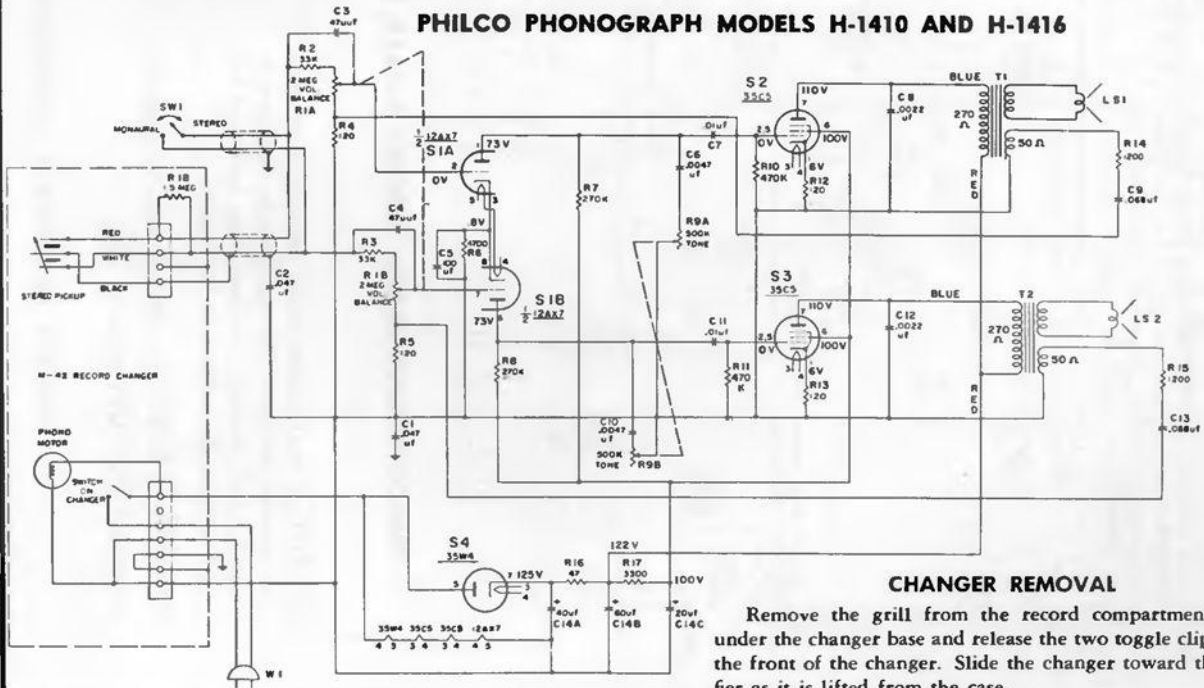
PHILCO PHONOGRAPH MODELS H-1410 AND H-1416

C3
47uuf
R2
33K
2 MEG
VOL
BALANCE
R1A
R4
120
SW1
MONAURAL
STEREO
R18
1.5 MEG
RED
WHITE
BLACK
STEREO PICKUP
$\frac{1}{2}$ 12AX7
S1A
73V
0V
C4
47uuf
8V
R3
33K
R1B
2 MEG
VOL
BALANCE
C5
100
uf
4700
R6
C2
.047
uf
S1B
$\frac{1}{2}$ 12AX7
73V
R5
120
R7
270K
R8
270K
C6
.0047
uf
.01uf
C7
R9A
500K
TONE
C1
.047
uf
C10
.0047
uf
500K
TONE
R9B
M-43 RECORD CHANGER
PHONO
MOTOR
SWITCH
ON
CHANGER
S2
35C5
110V
2.5
0V
6
100V
R10
470K
6V
R12
120
C8
.0022
uf
BLUE
T1
270
Ω
50 Ω
RED
R14
1200
C9
.068uf
LS1
S3
35C5
110V
C11
.01uf
2.5
0V
100V
R11
470
K
6V
R13
120
C12
.0022
uf
BLUE
T2
270
Ω
50 Ω
RED
R15
1200
C13
.068uf
LS2
S4
35W4
125V
R16
47
122 V
R17
3300
100V
40uf
C14A
60uf
C14B
20uf
C14C
35W4 35C5 35C5 12AX7
4 3 3 4 3 4 4 5
W1

CHANGER REMOVAL

Remove the grill from the record compartmen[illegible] under the changer base and release the two toggle clip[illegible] the front of the changer. Slide the changer toward th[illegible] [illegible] as it is lifted from the case.